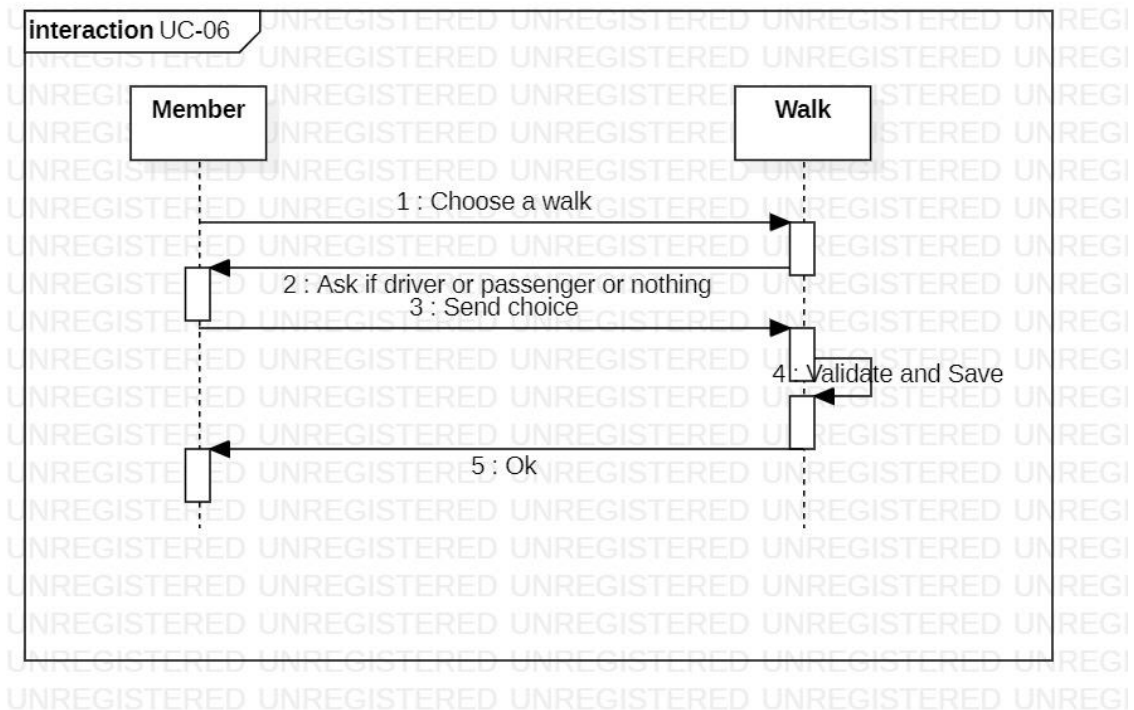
interaction UC-06

Member

Walk

1 : Choose a walk

2 : Ask if driver or passenger or nothing

3 : Send choice

4 : Validate and Save

5 : Ok

UNREGISTERED UNREGISTERED UNREGISTERED UNREGISTERED UNREGI